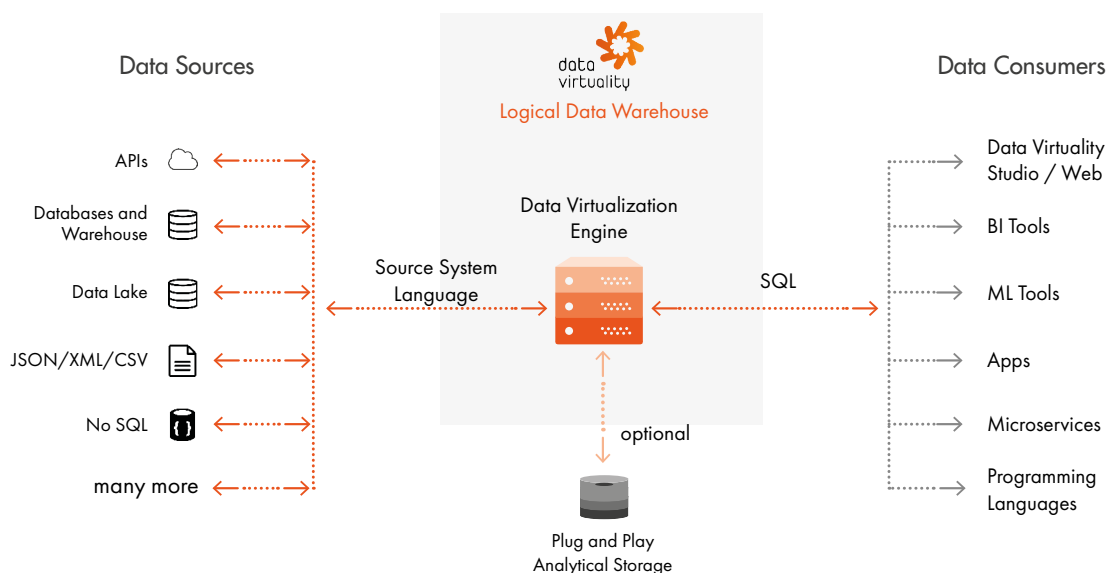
Data Sources

data virtuality
Logical Data Warehouse

Data Consumers

APIs

Databases and Warehouse

Data Lake

JSON/XML/CSV

No SQL

many more

Data Virtualization Engine

Source System Language

SQL

optional

Plug and Play Analytical Storage

Data Virtuality Studio / Web

BI Tools

ML Tools

Apps

Microservices

Programming Languages